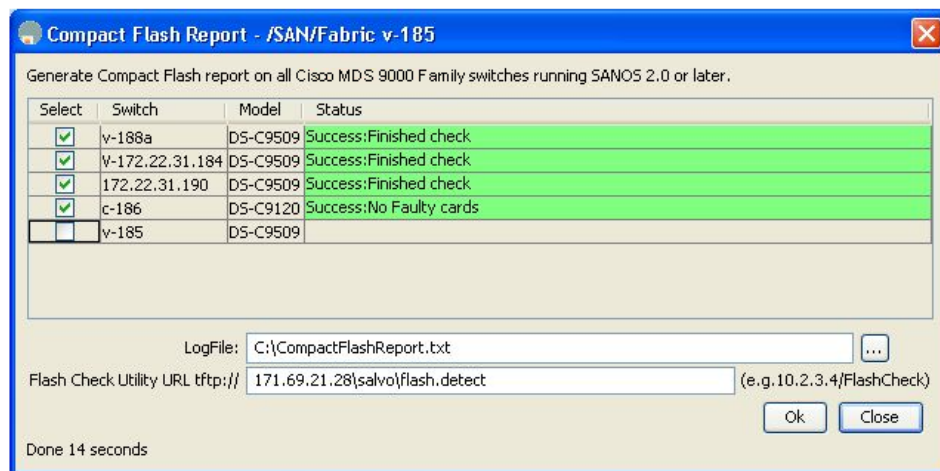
Compact Flash Report - /SAN/Fabric v-185

Generate Compact Flash report on all Cisco MDS 9000 Family switches running SANOS 2.0 or later.

| Select | Switch | Model | Status |
|---|---|---|---|
| ✓ | v-188a | DS-C9509 | Success:Finished check |
| ✓ | V-172.22.31.184 | DS-C9509 | Success:Finished check |
| ✓ | 172.22.31.190 | DS-C9509 | Success:Finished check |
| ✓ | c-186 | DS-C9120 | Success:No Faulty cards |
|  | v-185 | DS-C9509 |  |

LogFile: C:\CompactFlashReport.txt ...

Flash Check Utility URL tftp:// 171.69.21.28\salvo\flash.detect (e.g.10.2.3.4/FlashCheck)

Ok Close

Done 14 seconds